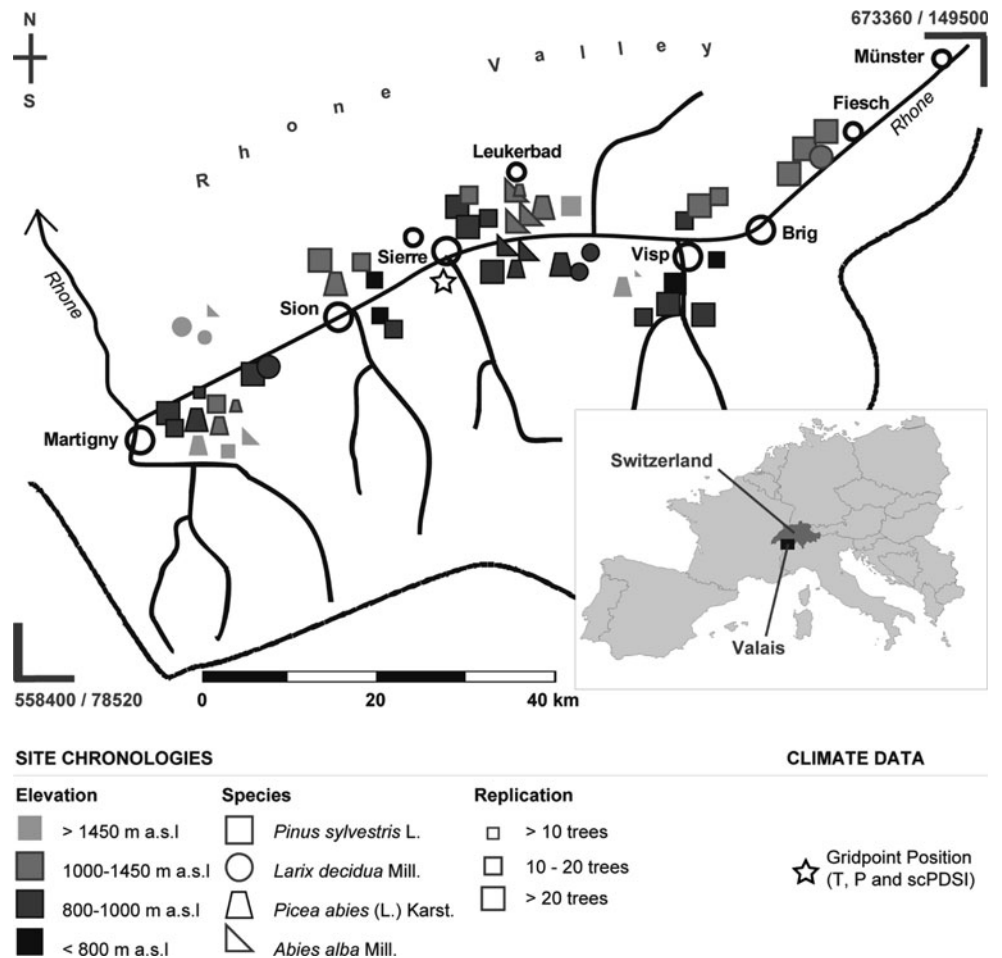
N
S

673360 / 149500

R h o n e V a l l e y

Münster
Fiesch
Rhone
Leukerbad
Brig
Sierre
Visp
Sion
Rhone
Martigny

Switzerland
Valais

558400 / 78520
0 20 40 km

SITE CHRONOLOGIES

CLIMATE DATA

Elevation
> 1450 m a.s.l
1000-1450 m a.s.l
800-1000 m a.s.l
< 800 m a.s.l

Species
*Pinus sylvestris* L.
*Larix decidua* Mill.
*Picea abies* (L.) Karst.
*Abies alba* Mill.

Replication
> 10 trees
10 - 20 trees
> 20 trees

Gridpoint Position (T, P and scPDSI)